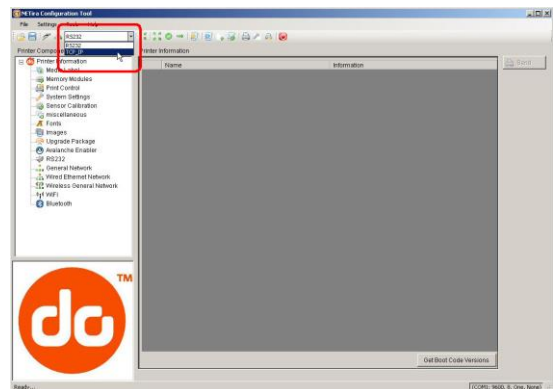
NETira Configuration Tool

File Settings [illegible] Help

RS232
RS232
TCP_IP

Printer Compo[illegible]

Printer Information

Printer Information
Media Label
Memory Modules
Print Control
System Settings
Sensor Calibration
miscellaneous
Fonts
Images
Upgrade Package
Avalanche Enabler
RS232
General Network
Wired Ethernet Network
Wireless General Network
WiFi
Bluetooth

| Name | Information |
|---|---|

Send

TM

Get Boot Code Versions

Ready...

[COM1: 9600, 8, One, None]